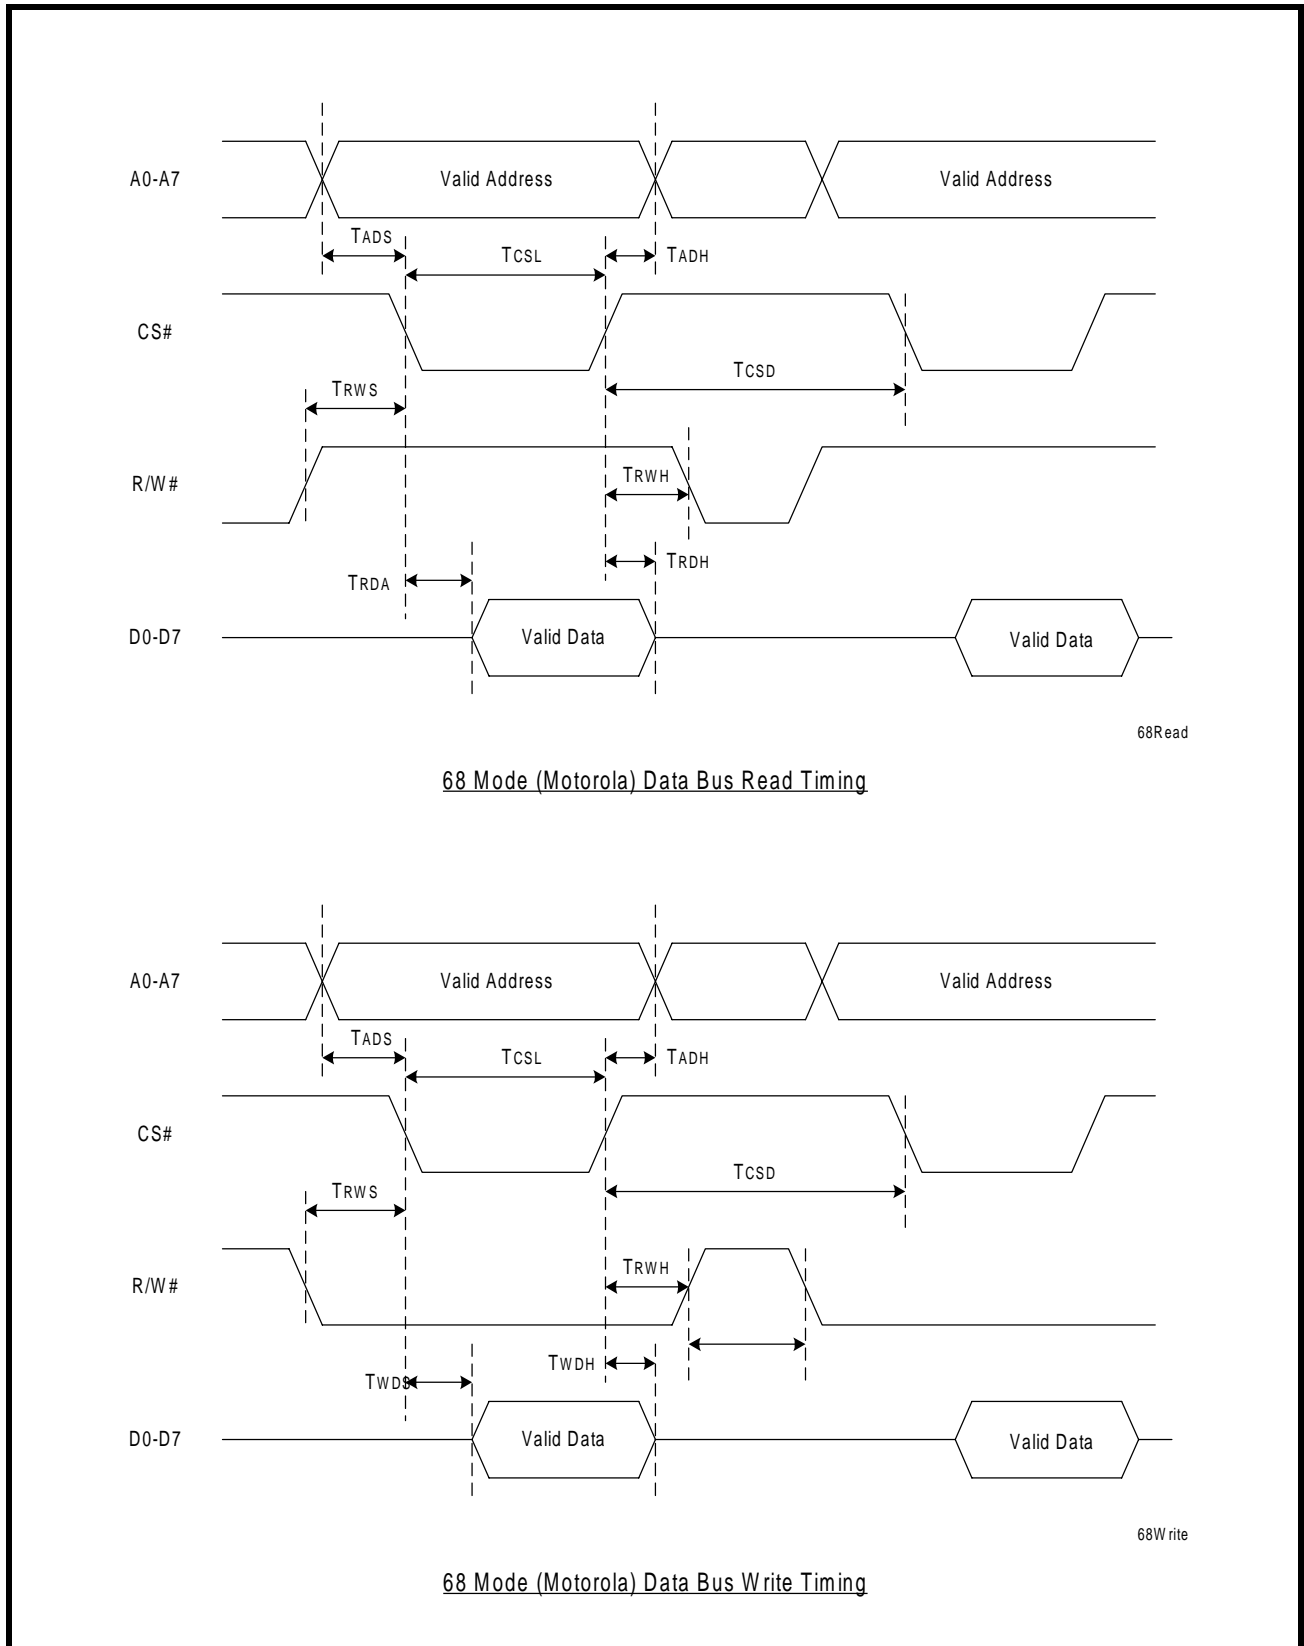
A0-A7

Valid Address

Valid Address

TADS

TCSL

TADH

CS#

TCSD

TRWS

R/W#

TRWH

TRDH

TRDA

D0-D7

Valid Data

Valid Data

68Read

68 Mode (Motorola) Data Bus Read Timing

A0-A7

Valid Address

Valid Address

TADS

TCSL

TADH

CS#

TCSD

TRWS

R/W#

TRWH

TWDH

TWDS

D0-D7

Valid Data

Valid Data

68Write

68 Mode (Motorola) Data Bus Write Timing